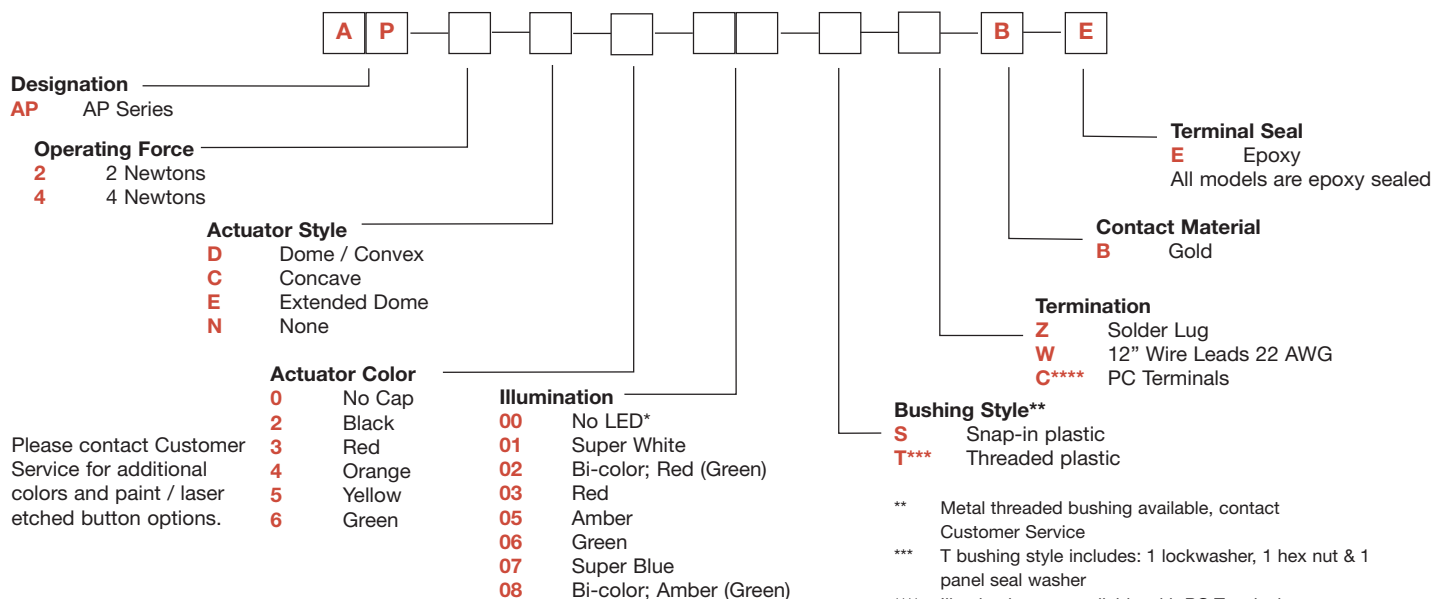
A P — — — — — — — B — E

Designation
AP AP Series

Operating Force
2 2 Newtons
4 4 Newtons

Actuator Style
D Dome / Convex
C Concave
E Extended Dome
N None

Actuator Color
0 No Cap
2 Black
3 Red
4 Orange
5 Yellow
6 Green

Please contact Customer Service for additional colors and paint / laser etched button options.

Illumination
00 No LED*
01 Super White
02 Bi-color; Red (Green)
03 Red
05 Amber
06 Green
07 Super Blue
08 Bi-color; Amber (Green)

Terminal Seal
E Epoxy
All models are epoxy sealed

Contact Material
B Gold

Termination
Z Solder Lug
W 12” Wire Leads 22 AWG
C**** PC Terminals

Bushing Style**
S Snap-in plastic
T*** Threaded plastic

** Metal threaded bushing available, contact Customer Service
*** T bushing style includes: 1 lockwasher, 1 hex nut & 1 panel seal washer
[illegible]